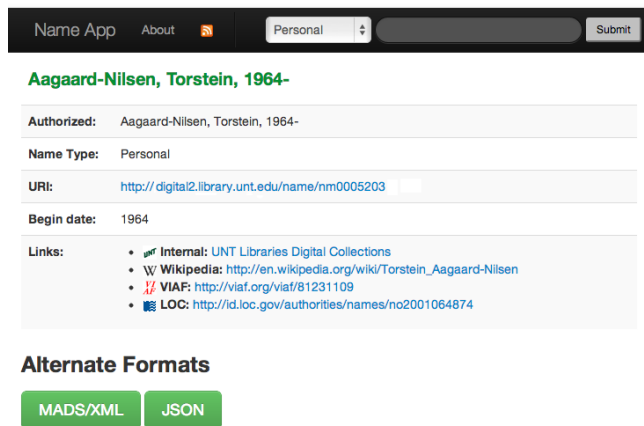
Name App About

Personal

Submit

Aagaard-Nilsen, Torstein, 1964-

| Authorized: | Aagaard-Nilsen, Torstein, 1964- |
|---|---|
| Name Type: | Personal |
| URI: | http://digital2.library.unt.edu/name/nm0005203 |
| Begin date: | 1964 |
| Links: | • Internal: UNT Libraries Digital Collections<br>• W Wikipedia: http://en.wikipedia.org/wiki/Torstein_Aagaard-Nilsen<br>• VIAF: http://viaf.org/viaf/81231109<br>• LOC: http://id.loc.gov/authorities/names/no2001064874 |

Alternate Formats

MADS/XML JSON